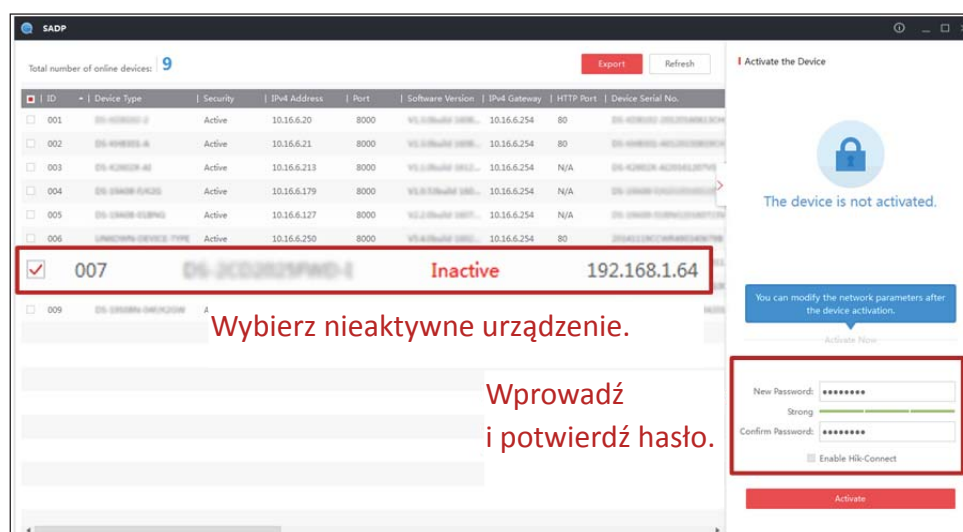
SADP

Total number of online devices: 9

Export Refresh

| ID | Device Type | Security | IPv4 Address | Port | Software Version | IPv4 Gateway | HTTP Port | Device Serial No. |
|---|---|---|---|---|---|---|---|---|
| 001 | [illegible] | Active | 10.16.6.20 | 8000 | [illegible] | 10.16.6.254 | 80 | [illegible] |
| 002 | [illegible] | Active | 10.16.6.21 | 8000 | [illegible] | 10.16.6.254 | 80 | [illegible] |
| 003 | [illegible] | Active | 10.16.6.213 | 8000 | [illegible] | 10.16.6.254 | N/A | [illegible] |
| 004 | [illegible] | Active | 10.16.6.179 | 8000 | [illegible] | 10.16.6.254 | N/A | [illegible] |
| 005 | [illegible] | Active | 10.16.6.127 | 8000 | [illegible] | 10.16.6.254 | N/A | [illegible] |
| 006 | UNKOWN-DEVICE-TYPE | Active | 10.16.6.250 | 8000 | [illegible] | 10.16.6.254 | 80 | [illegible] |
| 007 | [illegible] | Inactive | 192.168.1.64 | | | | | |
| 009 | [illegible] | A | | | | | | |

Wybierz nieaktywne urządzenie.

Wprowadź i potwierdź hasło.

Activate the Device

The device is not activated.

You can modify the network parameters after the device activation.

Activate Now

New Password: ••••••••

Strong

Confirm Password: ••••••••

Enable Hik-Connect

Activate